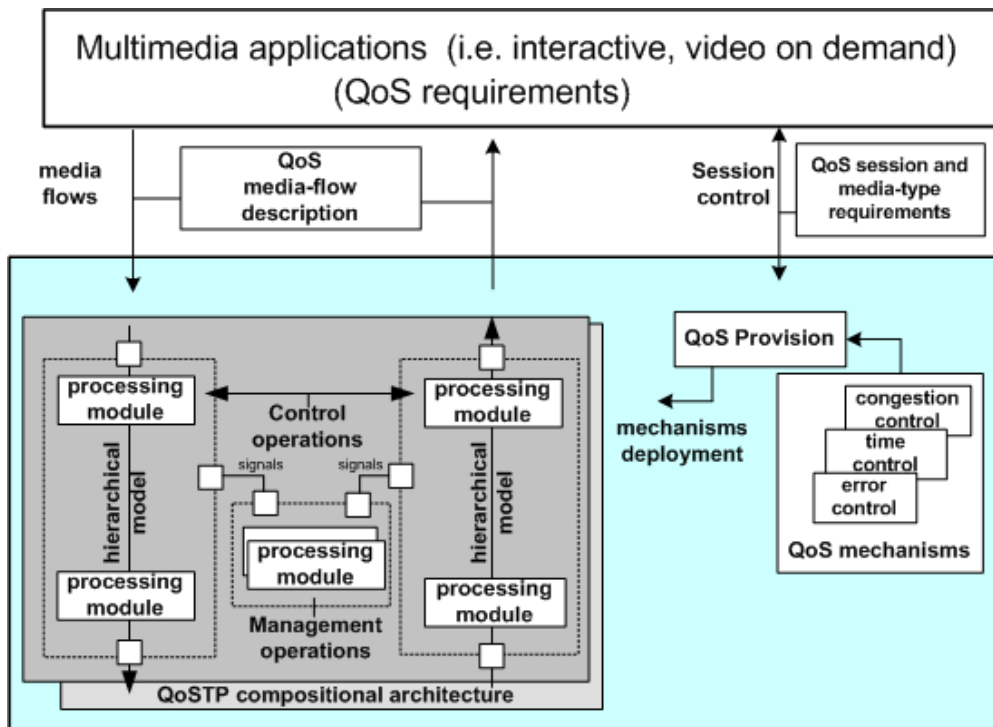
Multimedia applications (i.e. interactive, video on demand)
(QoS requirements)

media flows

QoS media-flow description

Session control

QoS session and media-type requirements

processing module

Control operations

processing module

hierarchical model

signals

signals

hierarchical model

processing module

processing module

Management operations

processing module

QoSTP compositional architecture

QoS Provision

mechanisms deployment

congestion control

time control

error control

QoS mechanisms